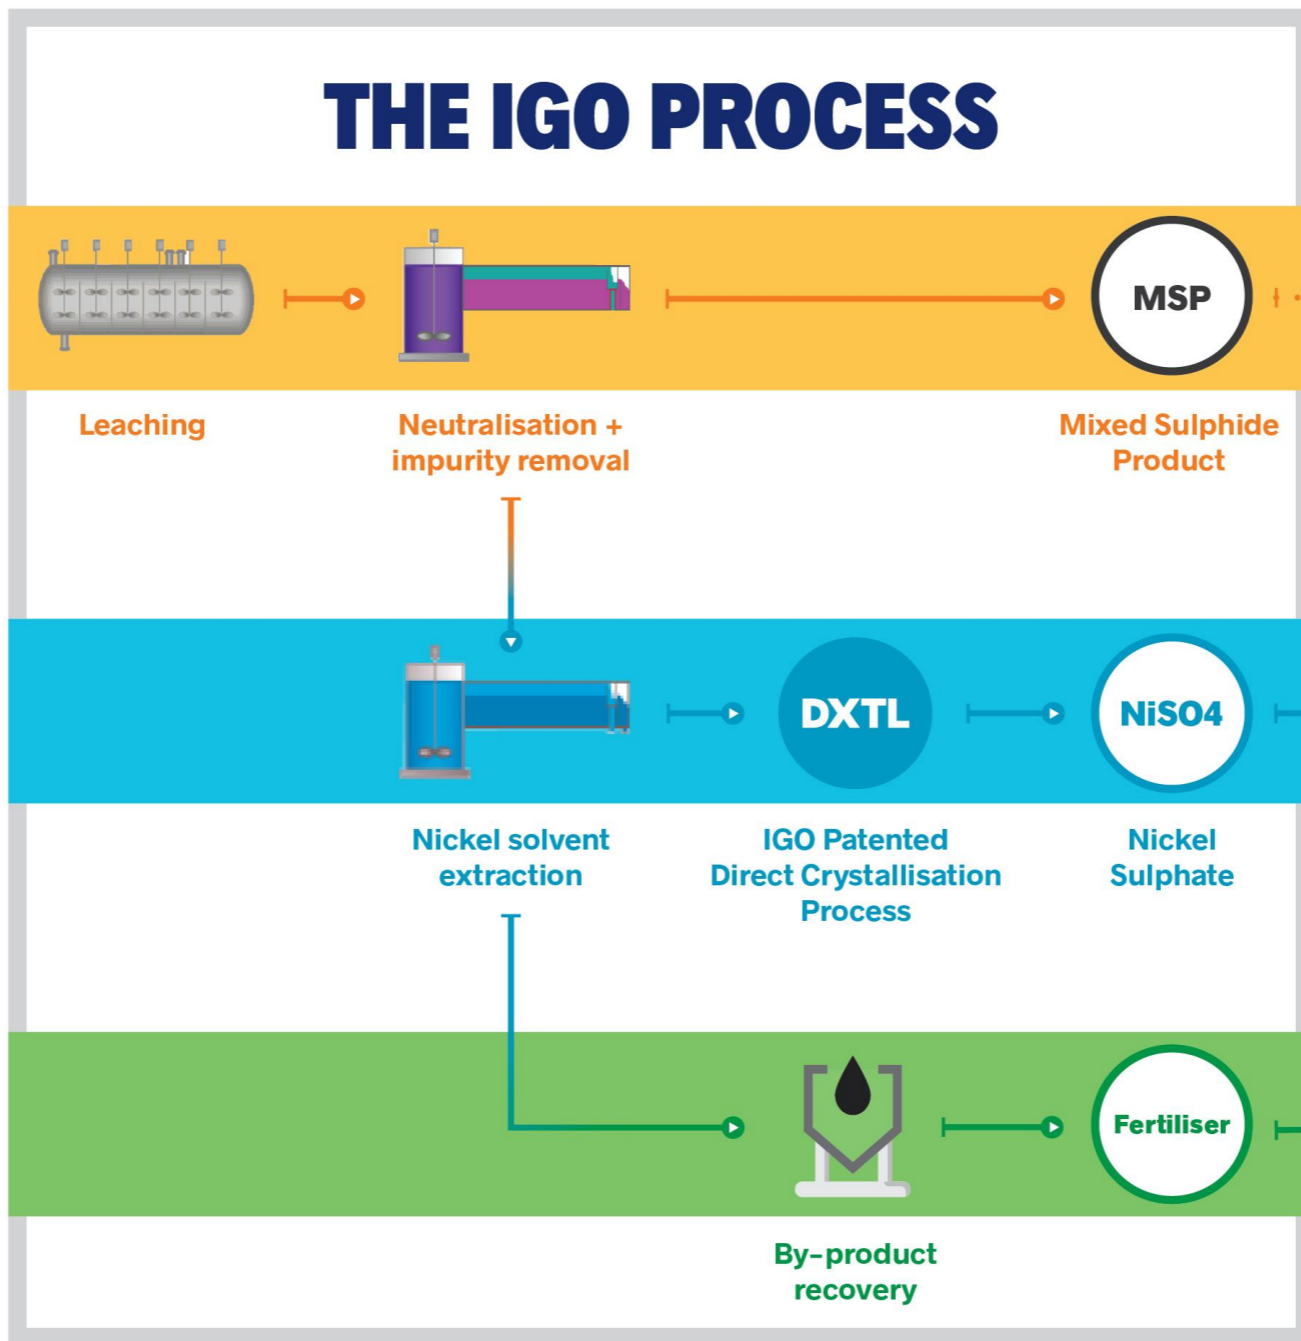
THE IGO PROCESS

MSP

Leaching

Neutralisation + impurity removal

Mixed Sulphide Product

DXTL

NiSO4

Nickel solvent extraction

IGO Patented Direct Crystallisation Process

Nickel Sulphate

Fertiliser

By-product recovery